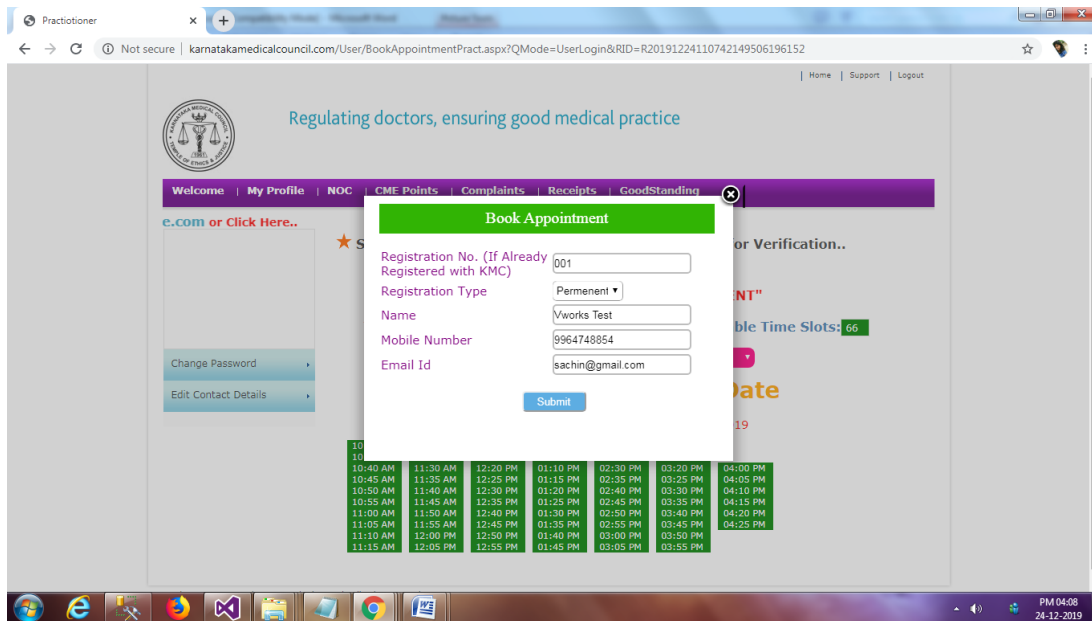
Practioner ×

Not secure | karnatakamedicalcouncil.com/User/BookAppointmentPract.aspx?QMode=UserLogin&RID=R20191224110742149506196152

| Home | Support | Logout

Regulating doctors, ensuring good medical practice

Welcome | My Profile | NOC | CME Points | Complaints | Receipts | GoodStanding

e.com or Click Here..

★ S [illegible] or Verification..

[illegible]NT"

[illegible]ble Time Slots: 66

Date

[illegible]19

Change Password

Edit Contact Details

Book Appointment

Registration No. (If Already Registered with KMC) 001
Registration Type Permenent
Name Vworks Test
Mobile Number 9964748854
Email Id sachin@gmail.com

Submit

| 10:40 AM | 11:30 AM | 12:20 PM | 01:10 PM | 02:30 PM | 03:20 PM | 04:00 PM |
|---|---|---|---|---|---|---|
| 10:45 AM | 11:35 AM | 12:25 PM | 01:15 PM | 02:35 PM | 03:25 PM | 04:05 PM |
| 10:50 AM | 11:40 AM | 12:30 PM | 01:20 PM | 02:40 PM | 03:30 PM | 04:10 PM |
| 10:55 AM | 11:45 AM | 12:35 PM | 01:25 PM | 02:45 PM | 03:35 PM | 04:15 PM |
| 11:00 AM | 11:50 AM | 12:40 PM | 01:30 PM | 02:50 PM | 03:40 PM | 04:20 PM |
| 11:05 AM | 11:55 AM | 12:45 PM | 01:35 PM | 02:55 PM | 03:45 PM | 04:25 PM |
| 11:10 AM | 12:00 PM | 12:50 PM | 01:40 PM | 03:00 PM | 03:50 PM | |
| 11:15 AM | 12:05 PM | 12:55 PM | 01:45 PM | 03:05 PM | 03:55 PM | |

PM 04:08
24-12-2019